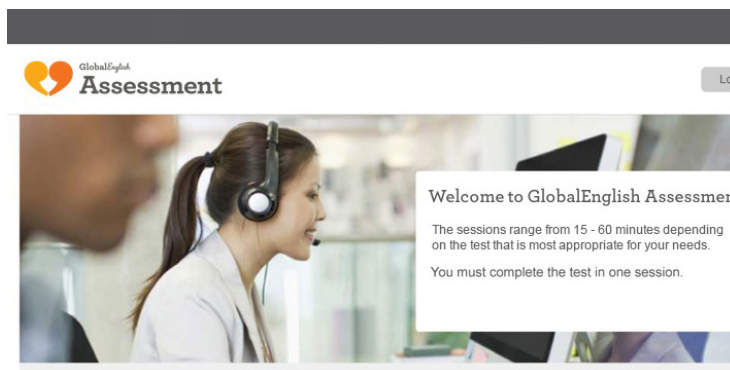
GlobalEnglish
Assessment

Lo

Welcome to GlobalEnglish Assessmer

The sessions range from 15 - 60 minutes depending on the test that is most appropriate for your needs.

You must complete the test in one session.